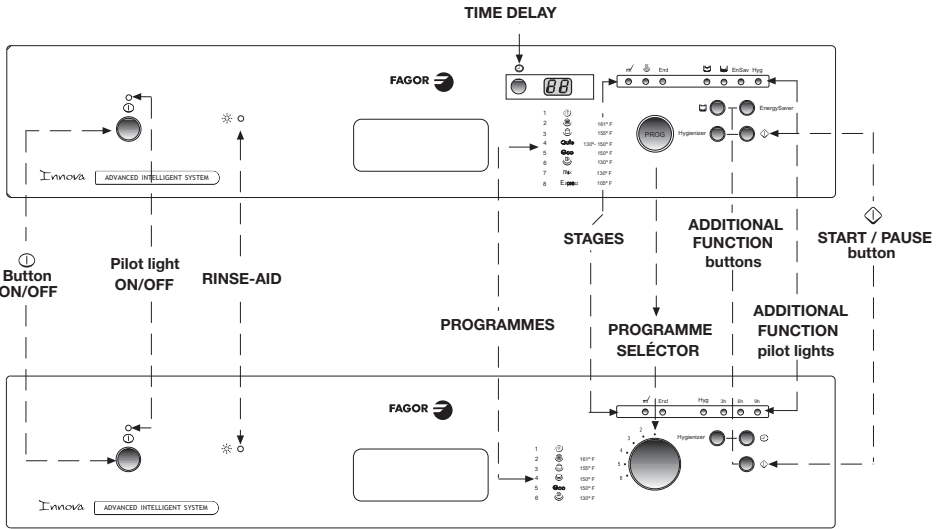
TIME DELAY

FAGOR

88

1
2 161° F
3 155° F
4 Auto 130°- 150° F
5 Eco 150° F
6 130° F
7 130° F
8 Express 105° F

End EnSav Hyg

PROG

EnergySaver

Hygienizer

Innova ADVANCED INTELLIGENT SYSTEM

Button ON/OFF

Pilot light ON/OFF

RINSE-AID

PROGRAMMES

STAGES

ADDITIONAL FUNCTION buttons

START / PAUSE button

PROGRAMME SELÉCTOR

ADDITIONAL FUNCTION pilot lights

FAGOR

End Hyg 3h 6h 9h

Hygienizer

1
2 161° F
3 155° F
4 150° F
5 Eco 150° F
6 130° F

1 2 3 4 5 6

Innova ADVANCED INTELLIGENT SYSTEM